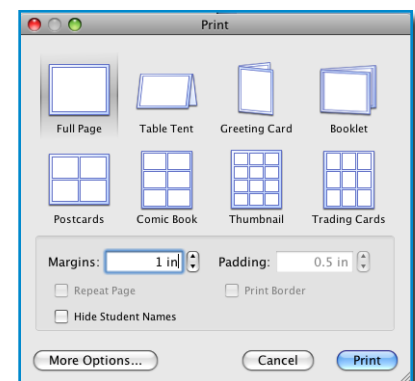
Print

Full Page
Table Tent
Greeting Card
Booklet
Postcards
Comic Book
Thumbnail
Trading Cards

Margins: 1 in
Padding: 0.5 in

Repeat Page
Print Border
Hide Student Names

More Options...
Cancel
Print